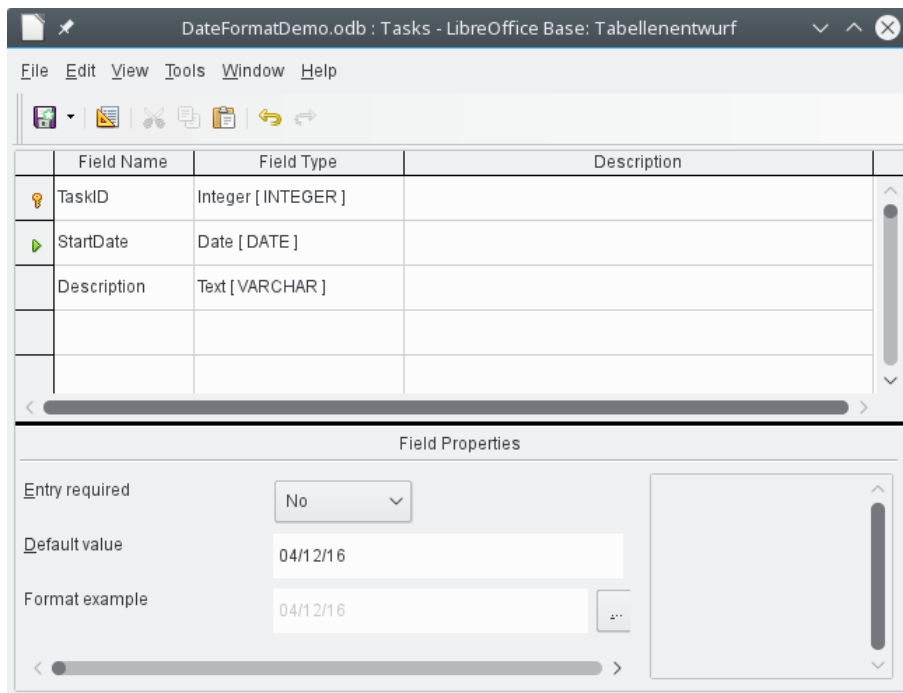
DateFormatDemo.odb : Tasks - LibreOffice Base: Tabellenentwurf

File Edit View Tools Window Help

| | Field Name | Field Type | Description |
|---|---|---|---|
| | TaskID | Integer [ INTEGER ] | |
| | StartDate | Date [ DATE ] | |
| | Description | Text [ VARCHAR ] | |
| | | | |
| | | | |

Field Properties

Entry required No

Default value 04/12/16

Format example 04/12/16 ...